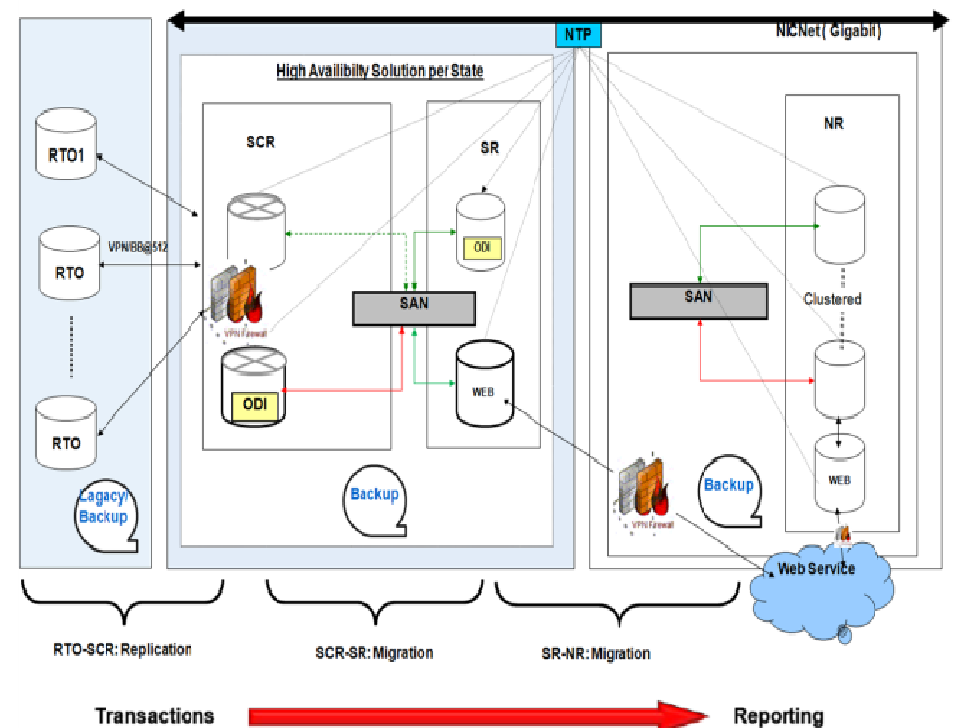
NTP

NICNet (Gigabit)

High Availibility Solution per State

SCR

SR

NR

RTO1

VPN/BB@512

RTO

RTO

ODI

SAN

ODI

WEB

SAN

Clustered

WEB

VPN Firewall

VPN Firewall

Lagacy/ Backup

Backup

Backup

Web Service

RTO-SCR: Replication

SCR-SR: Migration

SR-NR: Migration

Transactions

Reporting